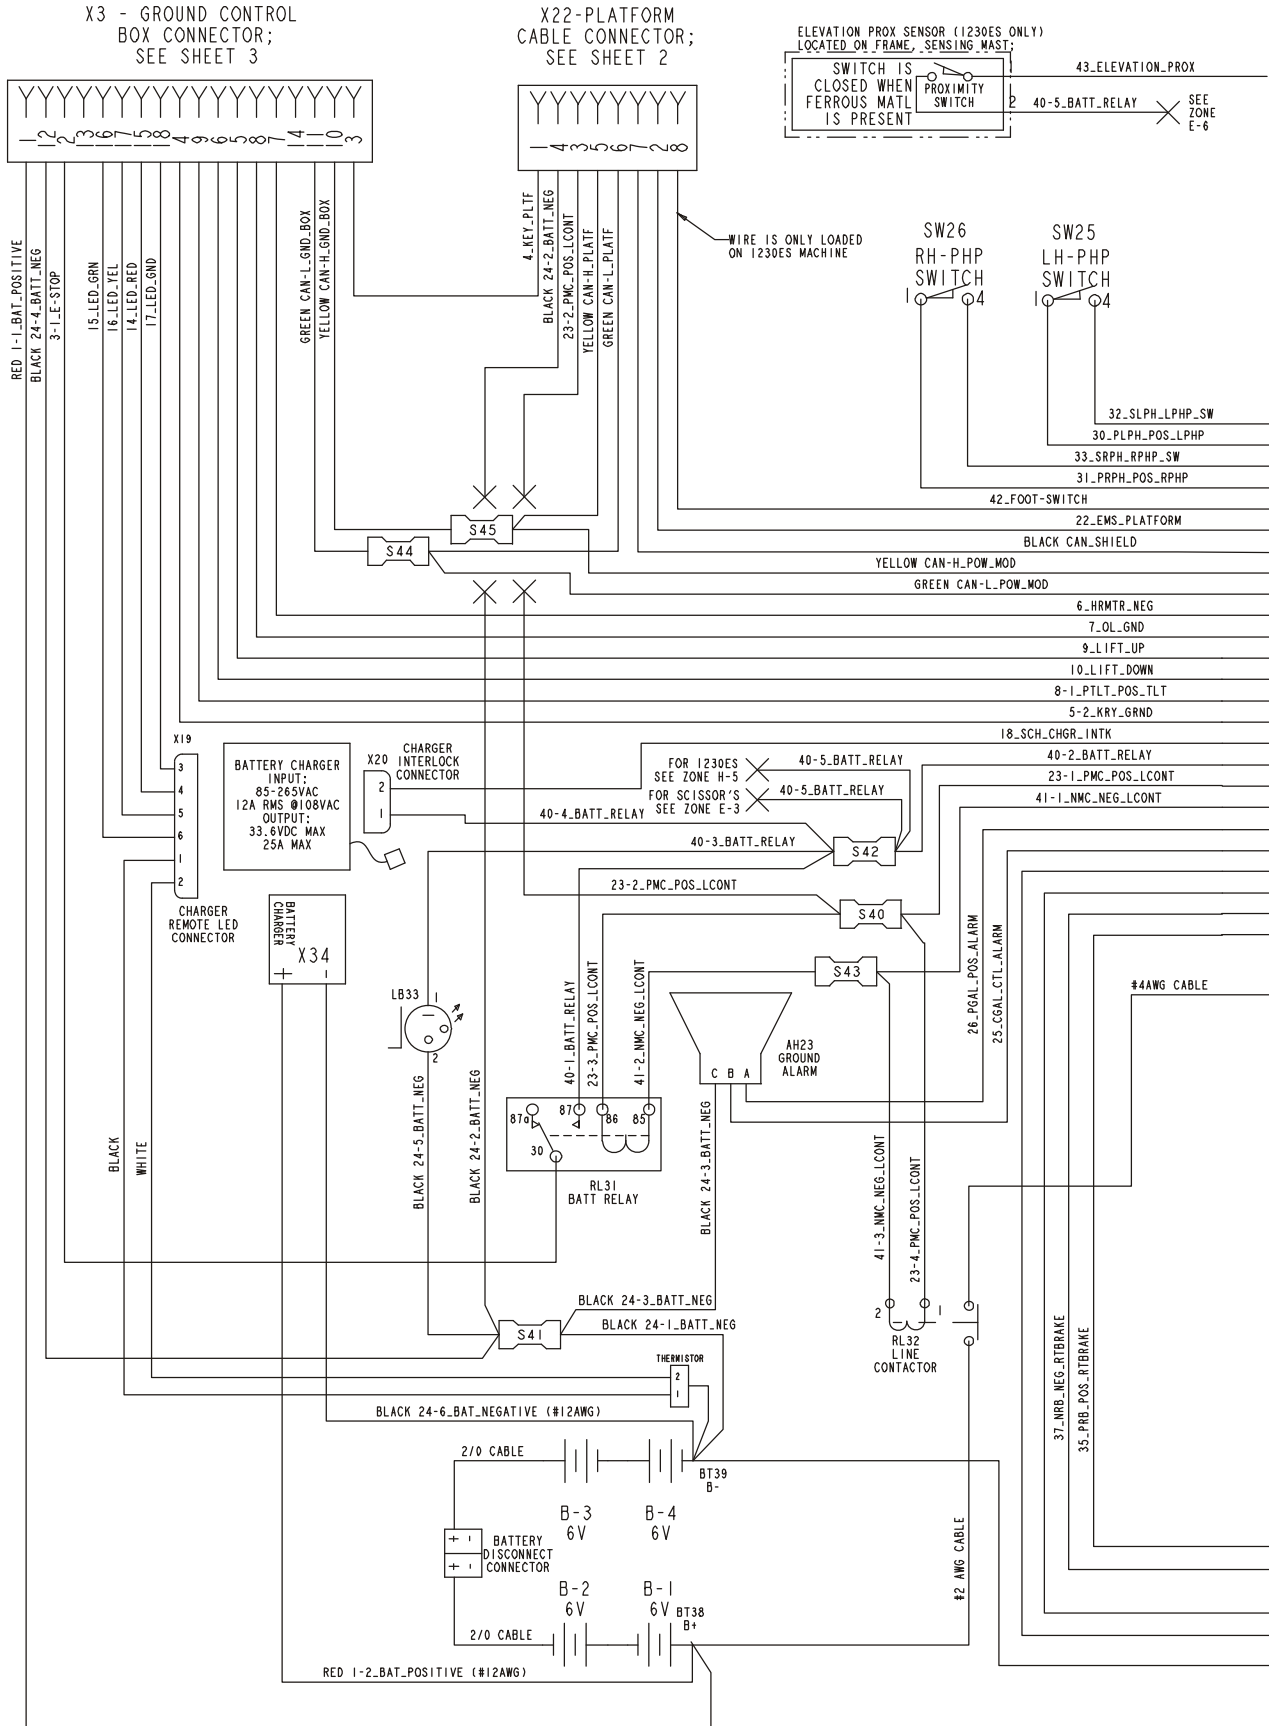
X3 - GROUND CONTROL BOX CONNECTOR; SEE SHEET 3

1 12 2 13 16 17 15 18 4 9 6 5 8 7 14 11 10 3

X22-PLATFORM CABLE CONNECTOR; SEE SHEET 2

1 4 3 5 6 7 2 8

ELEVATION PROX SENSOR (1230ES ONLY) LOCATED ON FRAME, SENSING MAST;

SWITCH IS CLOSED WHEN FERROUS MATL IS PRESENT

PROXIMITY SWITCH

2

43_ELEVATION_PROX

40-5_BATT_RELAY

SEE ZONE E-6

RED 1-1_BAT_POSITIVE
BLACK 24-4_BATT_NEG
3-1_E-STOP
15_LED_GRN
16_LED_YEL
14_LED_RED
17_LED_GND
GREEN CAN-L_GND_BOX
YELLOW CAN-H_GND_BOX
4_KEY_PLTF
BLACK 24-2_BATT_NEG
23-2_PMC_POS_LCONT
YELLOW CAN-H_PLATF
GREEN CAN-L_PLATF

WIRE IS ONLY LOADED ON 1230ES MACHINE

SW26 RH-PHP SWITCH
1 4

SW25 LH-PHP SWITCH
1 4

32_SLPH_LPHP_SW
30_PLPH_POS_LPHP
33_SRPH_RPHP_SW
31_PRPH_POS_RPHP
42_FOOT-SWITCH
22_EMS_PLATFORM
BLACK CAN_SHIELD
YELLOW CAN-H_POW_MOD
GREEN CAN-L_POW_MOD
6_HRMTR_NEG
7_OL_GND
9_LIFT_UP
10_LIFT_DOWN
8-1_PTLT_POS_TLT
5-2_KRY_GRND
18_SCH_CHGR_INTK
40-2_BATT_RELAY
23-1_PMC_POS_LCONT
41-1_NMC_NEG_LCONT

S45
S44

X19
3
4
5
6
1
2

CHARGER REMOTE LED CONNECTOR

BATTERY CHARGER INPUT: 85-265VAC 12A RMS @108VAC OUTPUT: 33.6VDC MAX 25A MAX

X20 CHARGER INTERLOCK CONNECTOR
2
1

FOR 1230ES SEE ZONE H-5
40-5_BATT_RELAY
FOR SCISSOR'S SEE ZONE E-3
40-5_BATT_RELAY
40-4_BATT_RELAY
40-3_BATT_RELAY
S42
23-2_PMC_POS_LCONT
S40
S43

BATTERY CHARGER
X34
+ -

LB33
1
2

40-1_BATT_RELAY
23-3_PMC_POS_LCONT
41-2_NMC_NEG_LCONT

87a 87 86 85
30
RL31 BATT RELAY

AH23 GROUND ALARM
C B A

26_PGAL_POS_ALARM
25_CGAL_CTL_ALARM

#4AWG CABLE

BLACK
WHITE
BLACK 24-5_BATT_NEG
BLACK 24-2_BATT_NEG
BLACK 24-3_BATT_NEG

41-3_NMC_NEG_LCONT
23-4_PMC_POS_LCONT
2
1
RL32 LINE CONTACTOR

BLACK 24-3_BATT_NEG
BLACK 24-1_BATT_NEG
S41

THERMISTOR
2
1

BLACK 24-6_BAT_NEGATIVE (#12AWG)

37_NRB_NEG_RTBRAKE
35_PRB_POS_RTBRAKE

2/0 CABLE
BT39 B-

B-3 6V
B-4 6V

BATTERY DISCONNECT CONNECTOR

#2 AWG CABLE

B-2 6V
B-1 6V
BT38 B+

2/0 CABLE

RED 1-2_BAT_POSITIVE (#12AWG)